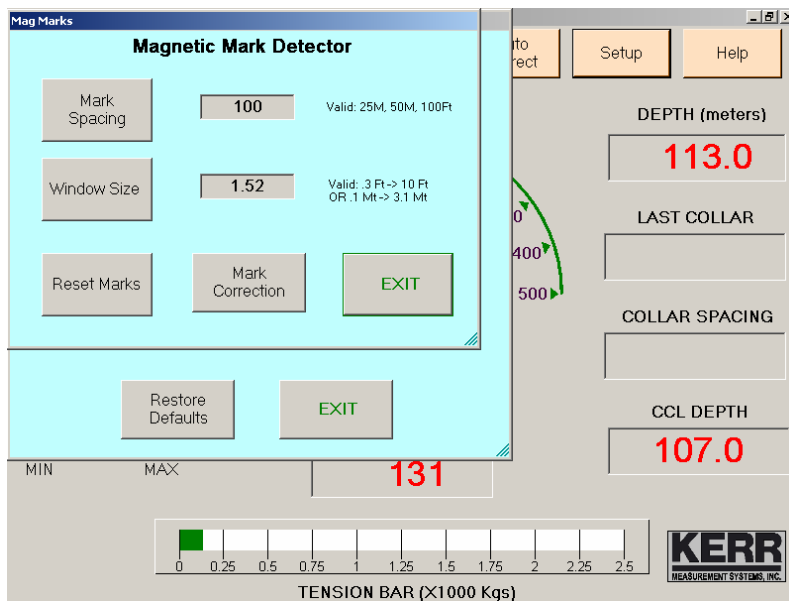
Mag Marks

Magnetic Mark Detector

Mark Spacing

100

Valid: 25M, 50M, 100Ft

Window Size

1.52

Valid: .3 Ft -> 10 Ft
OR .1 Mt -> 3.1 Mt

Reset Marks

Mark Correction

EXIT

Restore Defaults

EXIT

MIN MAX

131

_ | ő | x

uto
rect

Setup

Help

DEPTH (meters)

113.0

0
400
500

LAST COLLAR

COLLAR SPACING

CCL DEPTH

107.0

0 0.25 0.5 0.75 1 1.25 1.5 1.75 2 2.25 2.5

TENSION BAR (X1000 Kgs)

KERR
MEASUREMENT SYSTEMS, INC.